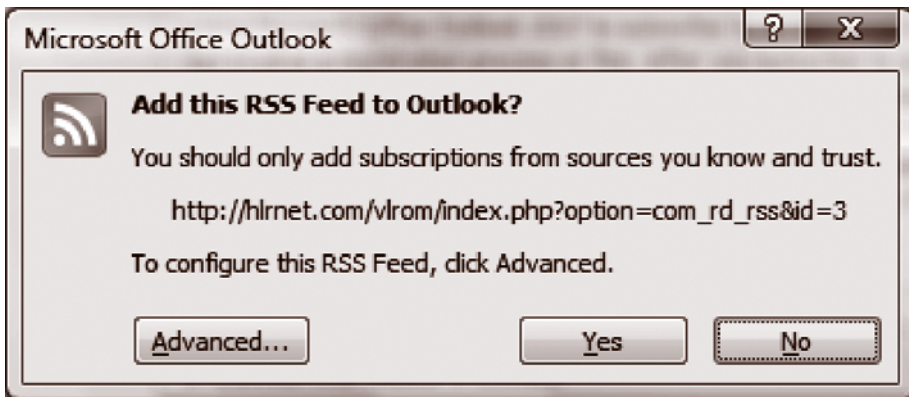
Microsoft Office Outlook

?

X

Add this RSS Feed to Outlook?

You should only add subscriptions from sources you know and trust.

http://hlrnet.com/vlrom/index.php?option=com_rd_rss&id=3

To configure this RSS Feed, click Advanced.

Advanced...

Yes

No